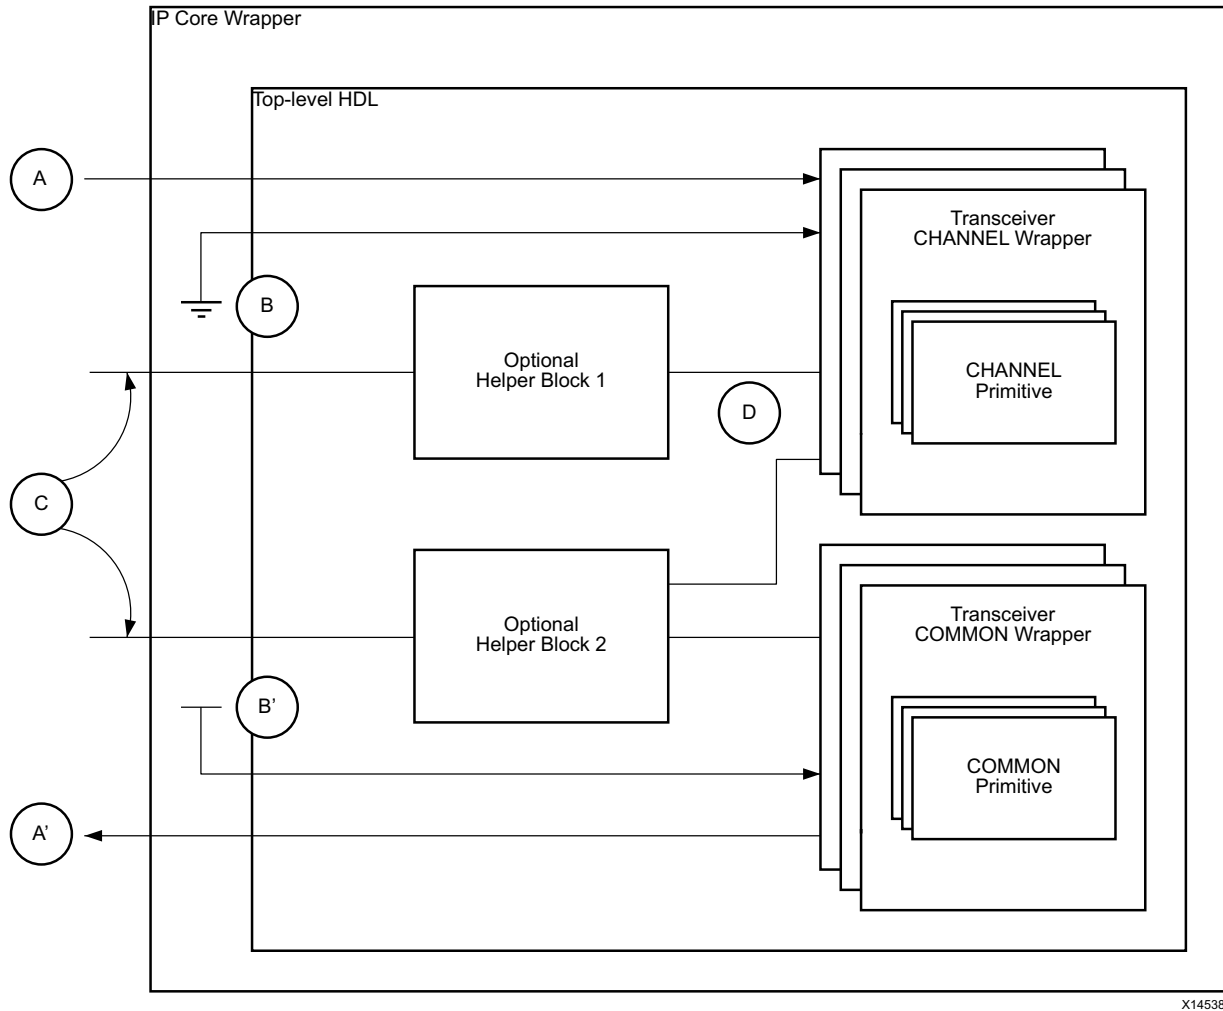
IP Core Wrapper

Top-level HDL

A

B

C

D

B'

A'

Transceiver CHANNEL Wrapper

CHANNEL Primitive

Optional Helper Block 1

Optional Helper Block 2

Transceiver COMMON Wrapper

COMMON Primitive

X14538